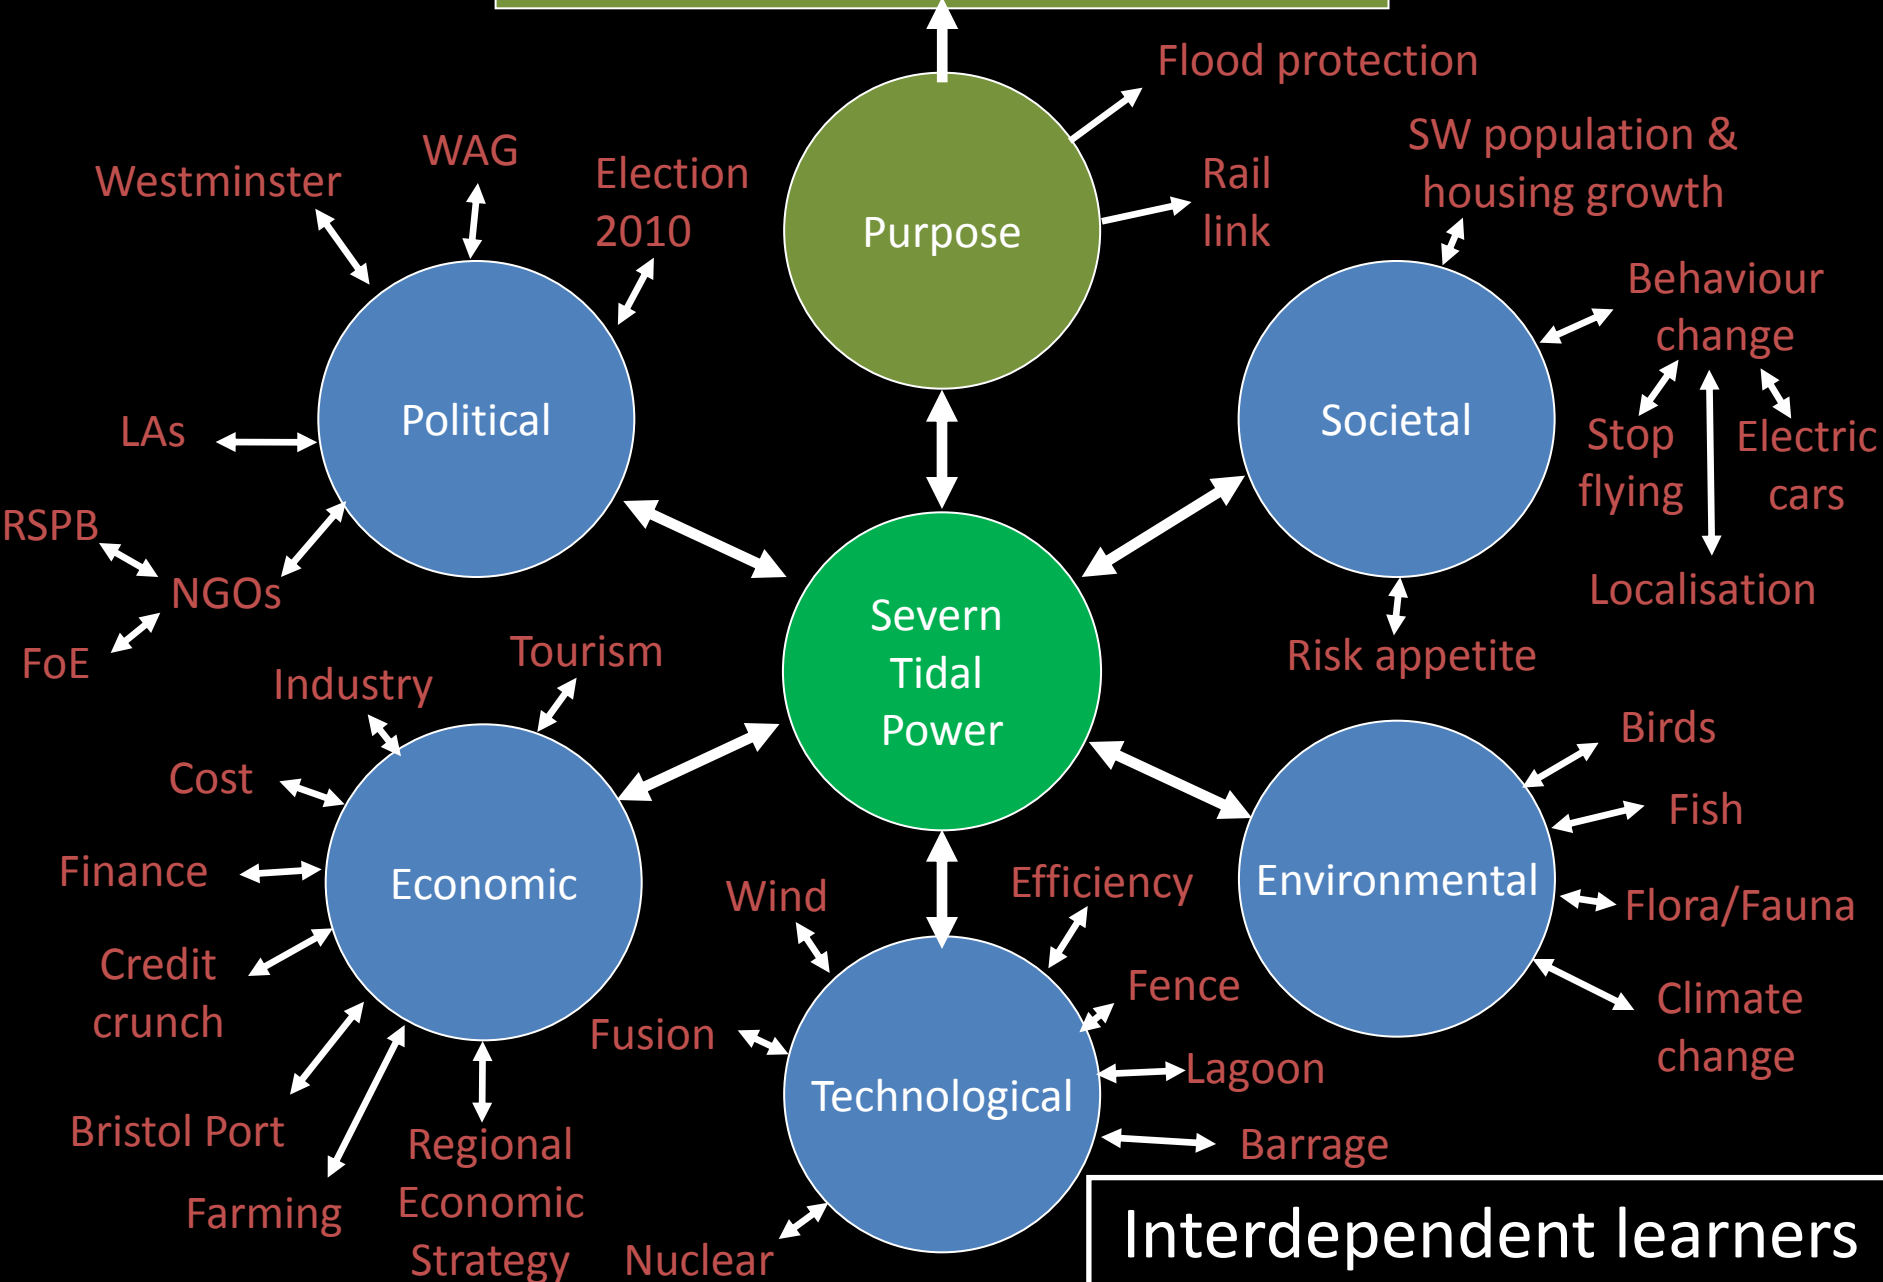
Flood protection

Purpose

Rail link

SW population & housing growth

Westminster

WAG

Election 2010

Political

Societal

Behaviour change

Stop flying

Electric cars

Localisation

LAs

RSPB

NGOs

FoE

Severn Tidal Power

Risk appetite

Tourism

Industry

Cost

Economic

Finance

Credit crunch

Bristol Port

Farming

Regional Economic Strategy

Birds

Fish

Environmental

Flora/Fauna

Climate change

Wind

Efficiency

Fence

Fusion

Technological

Lagoon

Barrage

Nuclear

Interdependent learners